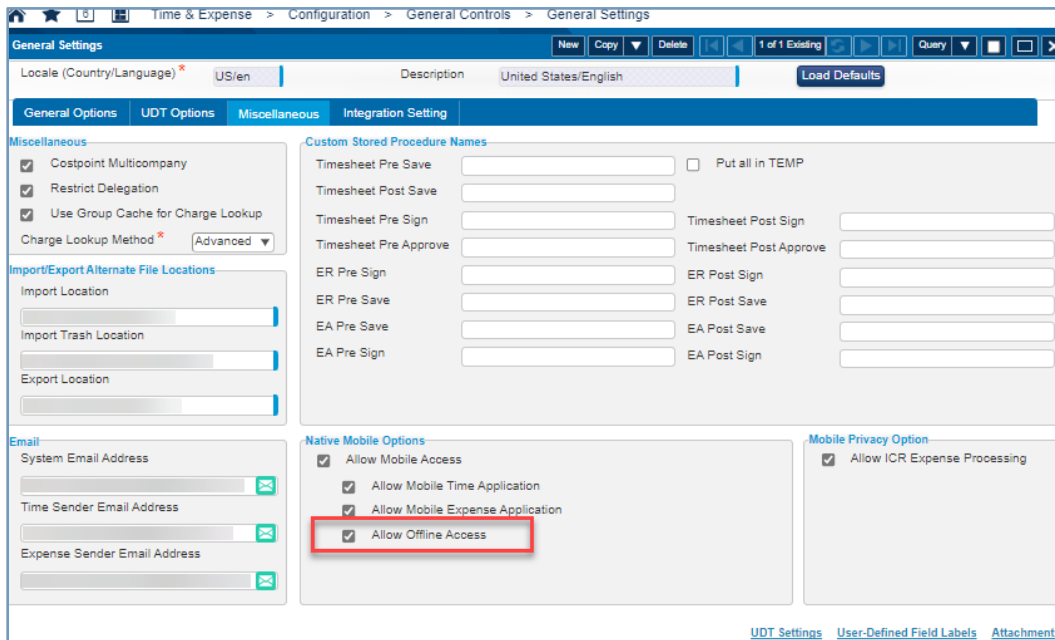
Time & Expense > Configuration > General Controls > General Settings

General Settings

New Copy Delete 1 of 1 Existing Query

Locale (Country/Language)* US/en

Description United States/English

Load Defaults

General Options UDT Options Miscellaneous Integration Setting

Miscellaneous

Costpoint Multicompany

Restrict Delegation

Use Group Cache for Charge Lookup

Charge Lookup Method* Advanced

Import/Export Alternate File Locations

Import Location

Import Trash Location

Export Location

Custom Stored Procedure Names

Timesheet Pre Save

Put all in TEMP

Timesheet Post Save

Timesheet Pre Sign

Timesheet Post Sign

Timesheet Pre Approve

Timesheet Post Approve

ER Pre Sign

ER Post Sign

ER Pre Save

ER Post Save

EA Pre Save

EA Post Save

EA Pre Sign

EA Post Sign

Email

System Email Address

Time Sender Email Address

Expense Sender Email Address

Native Mobile Options

Allow Mobile Access

Allow Mobile Time Application

Allow Mobile Expense Application

Allow Offline Access

Mobile Privacy Option

Allow ICR Expense Processing

UDT Settings User-Defined Field Labels Attachment